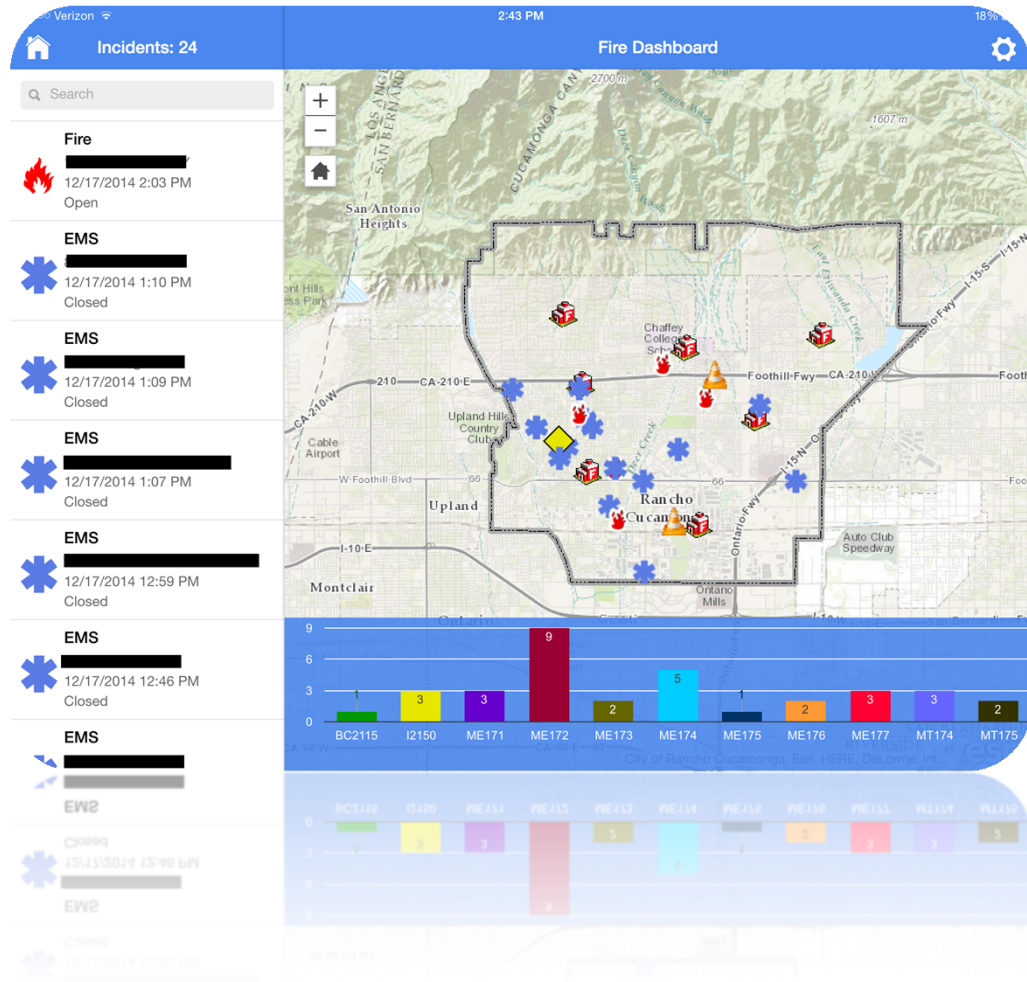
Verizon 2:43 PM 18%

Incidents: 24

Fire Dashboard

Search

Fire
12/17/2014 2:03 PM
Open

EMS
12/17/2014 1:10 PM
Closed

EMS
12/17/2014 1:09 PM
Closed

EMS
12/17/2014 1:07 PM
Closed

EMS
12/17/2014 12:59 PM
Closed

EMS
12/17/2014 12:46 PM
Closed

EMS

+
−

2700 m
1607 m
LOS ANGELES
SAN BERNARDINO
CUCAMONGA CANYON
San Antonio Heights
Chaffey College
210
CA-210-E
Foothill Fwy
CA-210
Foothill
CA-210-W
Upland Hills Country Club
Cable Airport
W Foothill Blvd
66
Upland
Rancho Cucamonga
Ontario Fwy
I-15-N
I-15-S
Auto Club Speedway
I-10-E
Montclair
Ontario Mills
Ontario

| | BC2115 | I2150 | ME171 | ME172 | ME173 | ME174 | ME175 | ME176 | ME177 | MT174 | MT175 |
|---|---|---|---|---|---|---|---|---|---|---|---|
| | 1 | 3 | 3 | 9 | 2 | 5 | 1 | 2 | 3 | 3 | 2 |

9
6
3
0

City of Rancho Cucamonga, Esri, HERE, DeLorme, Int...